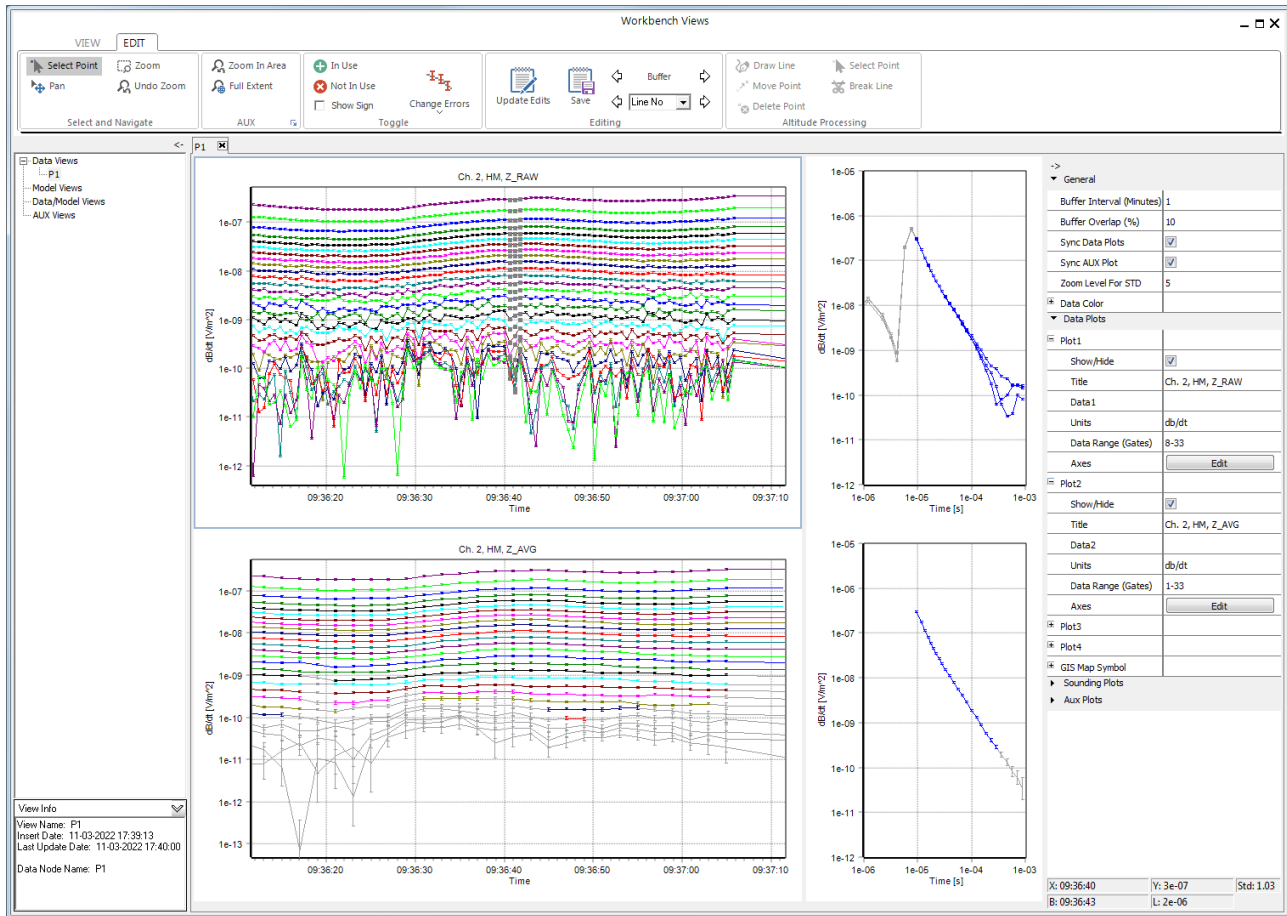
Workbench Views

VIEW EDIT

Select Point
Pan
Zoom
Undo Zoom
Select and Navigate

Zoom In Area
Full Extent
AUX

In Use
Not In Use
Show Sign
Change Errors
Toggle

Update Edits
Save
Buffer
Line No
Editing

Draw Line
Move Point
Delete Point
Select Point
Break Line
Altitude Processing

<-

Data Views
P1
Model Views
Data/Model Views
AUX Views

View Info
View Name: P1
Insert Date: 11-03-2022 17:39:13
Last Update Date: 11-03-2022 17:40:00

Data Node Name: P1

P1

Ch. 2, HM, Z_RAW

1e-07
1e-08
1e-09
1e-10
1e-11
1e-12
dB/dt [V/m^2]
09:36:20 09:36:30 09:36:40 09:36:50 09:37:00 09:37:10
Time

1e-05
1e-06
1e-07
1e-08
1e-09
1e-10
1e-11
1e-12
dB/dt [V/m^2]
1e-06 1e-05 1e-04 1e-03
Time [s]

Ch. 2, HM, Z_AVG

1e-07
1e-08
1e-09
1e-10
1e-11
1e-12
1e-13
dB/dt [V/m^2]
09:36:20 09:36:30 09:36:40 09:36:50 09:37:00 09:37:10
Time

1e-05
1e-06
1e-07
1e-08
1e-09
1e-10
1e-11
1e-12
dB/dt [V/m^2]
1e-06 1e-05 1e-04 1e-03
Time [s]

->
General
| Buffer Interval (Minutes) | 1 |
|---|---|
| Buffer Overlap (%) | 10 |
| Sync Data Plots | ☑ |
| Sync AUX Plot | ☑ |
| Zoom Level For STD | 5 |
| Data Color | |

Data Plots
Plot1
| Show/Hide | ☑ |
|---|---|
| Title | Ch. 2, HM, Z_RAW |
| Data1 | |
| Units | db/dt |
| Data Range (Gates) | 8-33 |
| Axes | Edit |

Plot2
| Show/Hide | ☑ |
|---|---|
| Title | Ch. 2, HM, Z_AVG |
| Data2 | |
| Units | db/dt |
| Data Range (Gates) | 1-33 |
| Axes | Edit |

Plot3
Plot4
GIS Map Symbol
Sounding Plots
Aux Plots

X: 09:36:40 Y: 3e-07 Std: 1.03
B: 09:36:43 L: 2e-06